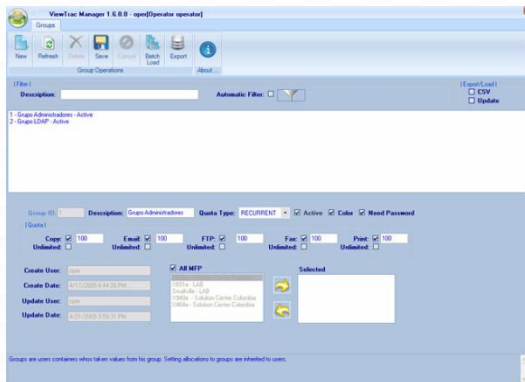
ViewTrac Manager 1.6.0.0 - oper(Operator operator)

Groups

New Refresh Delete Save Cancel Batch Load Export

Group Operations About

[Filter]

Description: Automatic Filter:

[Export/Load]
CSV
Update

1 - Grupo Administradores - Active
2 - Grupo LDAP - Active

Group ID: 1 Description: Grupo Administradores Quota Type: RECURRENT Active Color Need Password

[Quota]

Copy: 100 Unlimited:
Email: 100 Unlimited:
FTP: 100 Unlimited:
Fax: 100 Unlimited:
Print: 100 Unlimited:

Create User: oper
Create Date: 4/17/2008 4:44:28 PM
Update User: oper
Update Date: 4/21/2008 3:59:31 PM

All MFP

Selected

0551e - LAB
Smalville - LAB
X960e - Solution Center Colombia
X960e - Solution Center Colombia

Groups are users containers whos taken values from his group. Setting allocations to groups are inherited to users.